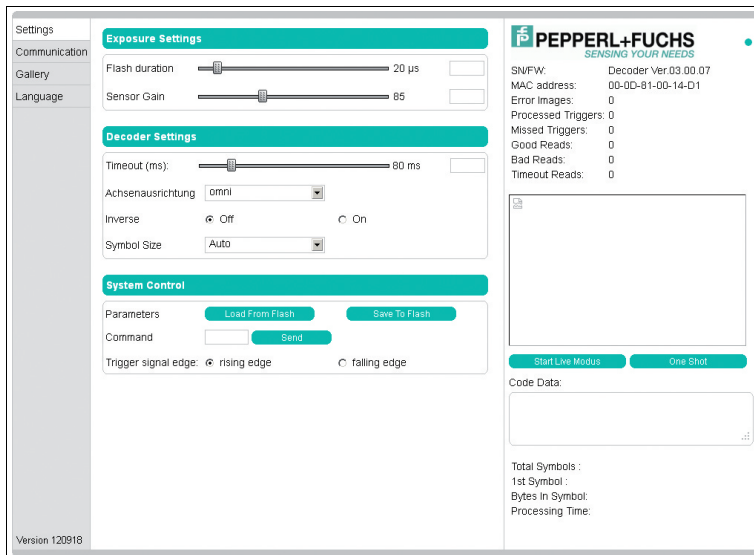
Settings
Communication
Gallery
Language

Exposure Settings

Flash duration 20 µs

Sensor Gain 85

Decoder Settings

Timeout (ms): 80 ms

Achsenausrichtung omni

Inverse Off On

Symbol Size Auto

System Control

Parameters Load From Flash Save To Flash

Command Send

Trigger signal edge: rising edge falling edge

Version 120918

PEPPERL+FUCHS
SENSING YOUR NEEDS

| | |
|---|---|
| SN/FW: | Decoder Ver.03.00.07 |
| MAC address: | 00-0D-81-00-14-D1 |
| Error Images: | 0 |
| Processed Triggers: | 0 |
| Missed Triggers: | 0 |
| Good Reads: | 0 |
| Bad Reads: | 0 |
| Timeout Reads: | 0 |

Start Live Modus One Shot

Code Data:

Total Symbols :
1st Symbol :
Bytes In Symbol:
Processing Time: